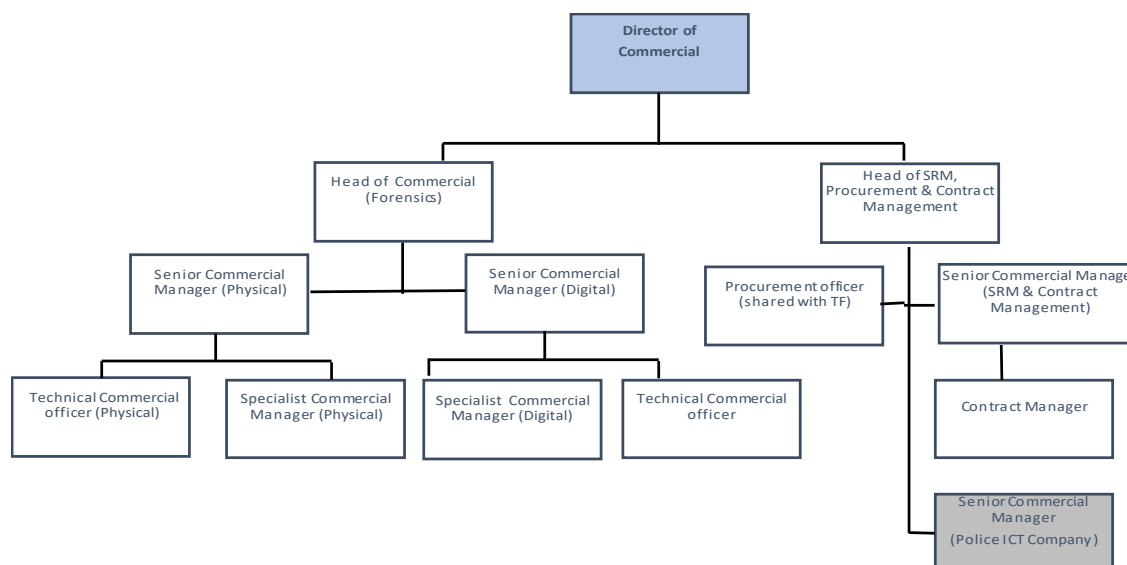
Director of Commercial

Head of Commercial (Forensics)

Head of SRM, Procurement & Contract Management

Senior Commercial Manager (Physical)

Senior Commercial Manager (Digital)

Procurement officer (shared with TF)

Senior Commercial Manage (SRM & Contract Management)

Technical Commercial officer (Physical)

Specialist Commercial Manager (Physical)

Specialist Commercial Manager (Digital)

Technical Commercial officer

Contract Manager

Senior Commercial Manager (Police ICT Company)